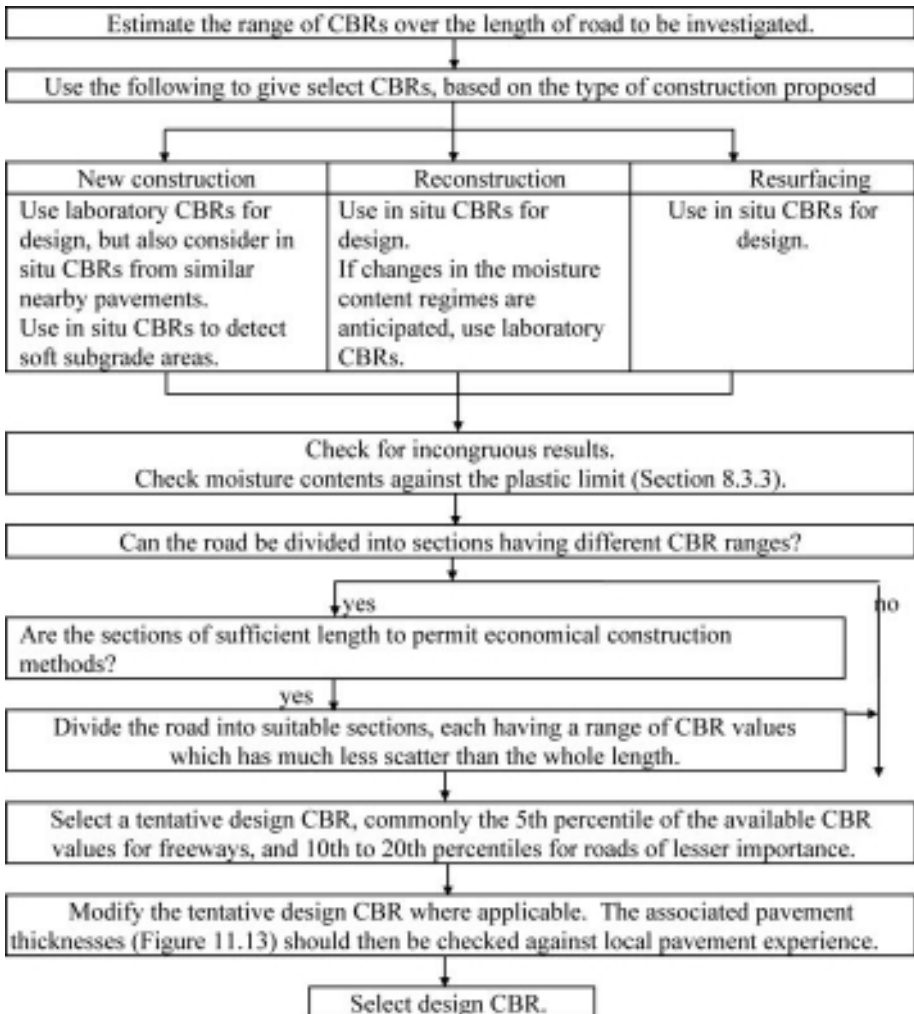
Estimate the range of CBRs over the length of road to be investigated.

Use the following to give select CBRs, based on the type of construction proposed

| New construction | Reconstruction | Resurfacing |
|---|---|---|
| Use laboratory CBRs for design, but also consider in situ CBRs from similar nearby pavements. Use in situ CBRs to detect soft subgrade areas. | Use in situ CBRs for design. If changes in the moisture content regimes are anticipated, use laboratory CBRs. | Use in situ CBRs for design. |

Check for incongruous results.
Check moisture contents against the plastic limit (Section 8.3.3).

Can the road be divided into sections having different CBR ranges?

yes

no

Are the sections of sufficient length to permit economical construction methods?

yes

Divide the road into suitable sections, each having a range of CBR values which has much less scatter than the whole length.

Select a tentative design CBR, commonly the 5th percentile of the available CBR values for freeways, and 10th to 20th percentiles for roads of lesser importance.

Modify the tentative design CBR where applicable. The associated pavement thicknesses (Figure 11.13) should then be checked against local pavement experience.

Select design CBR.